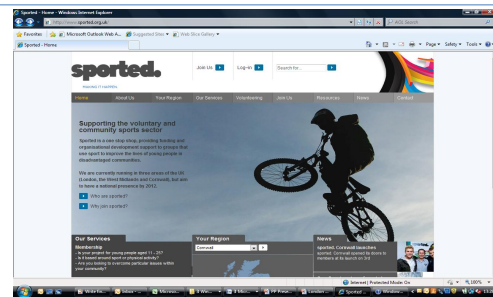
Sported - Home - Windows Internet Explorer

http://www.sported.org.uk

AVG Search

Favorites | Microsoft Outlook Web A... | Suggested Sites ▾ | Web Slice Gallery ▾

Sported - Home

Page ▾ Safety ▾ Tools ▾

sported.

Join Us | Log-in | Search for...

Home | About Us | Your Region | Our Services | Volunteering | Join Us | Resources | News | Contact

Supporting the voluntary and community sports sector

Sported is a one stop shop, providing funding and organisational development support to groups that use sport to improve the lives of young people in disadvantaged communities.

We are currently running in three areas of the UK (London, the West Midlands and Cornwall), but aim to have a national presence by 2012.

Who are sported?

Who can join sported?

Our Services

Membership

...is your project for young people aged 11 - 25?

...is it based around sport or physical activity?

...are you looking to overcome particular issues within your community?

Your Region

Cornwall

News

sported. Cornwall launches

sported. Cornwall opened its doors to members at its launch on 3rd

Internet | Protected Mode: On

100%

Windo... | Inbox -... | Microso... | 3 Wind... | 3 Micr... | PP Powe... | London... | Sported... | Windows...